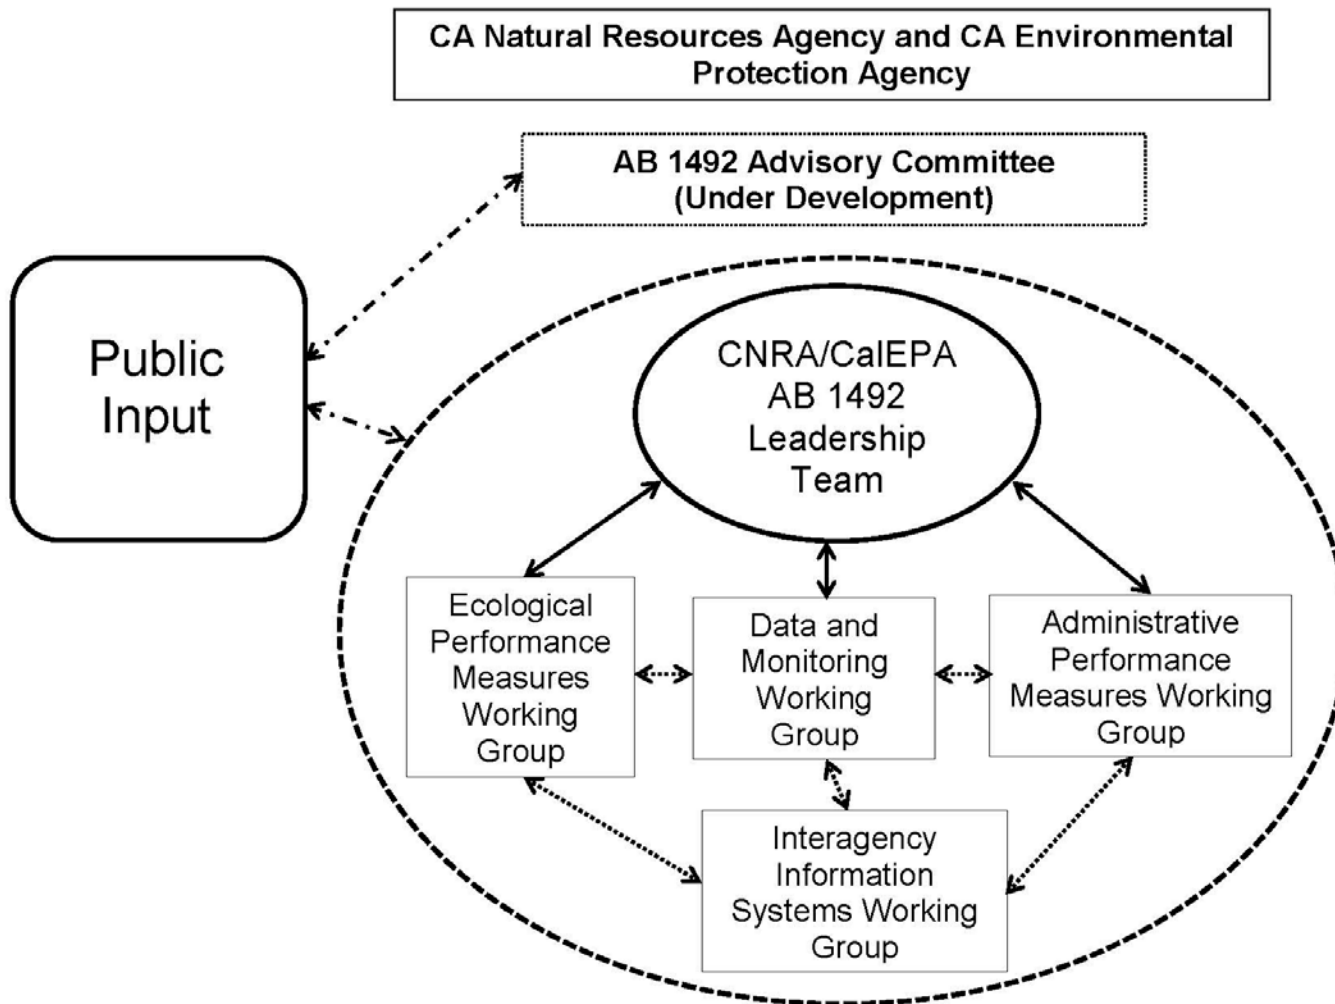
CA Natural Resources Agency and CA Environmental Protection Agency

AB 1492 Advisory Committee (Under Development)

Public Input

CNRA/CalEPA AB 1492 Leadership Team

Ecological Performance Measures Working Group

Data and Monitoring Working Group

Administrative Performance Measures Working Group

Interagency Information Systems Working Group